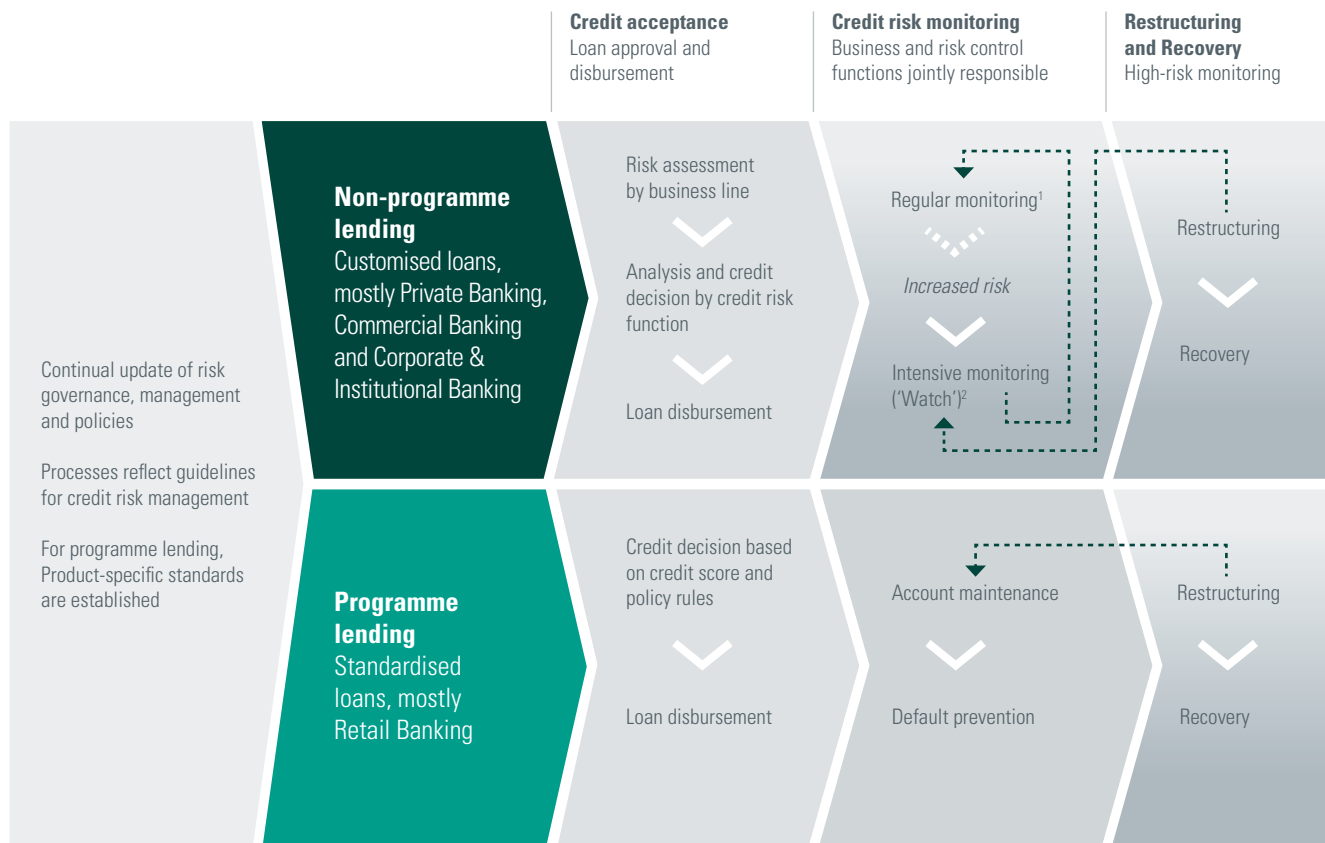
**Credit acceptance**
Loan approval and disbursement

**Credit risk monitoring**
Business and risk control functions jointly responsible

**Restructuring and Recovery**
High-risk monitoring

Continual update of risk governance, management and policies

Processes reflect guidelines for credit risk management

For programme lending, Product-specific standards are established

**Non-programme lending**
Customised loans, mostly Private Banking, Commercial Banking and Corporate & Institutional Banking

Risk assessment by business line

Analysis and credit decision by credit risk function

Loan disbursement

Regular monitoring$^1$

*Increased risk*

Intensive monitoring ('Watch')$^2$

Restructuring

Recovery

**Programme lending**
Standardised loans, mostly Retail Banking

Credit decision based on credit score and policy rules

Loan disbursement

Account maintenance

Default prevention

Restructuring

Recovery